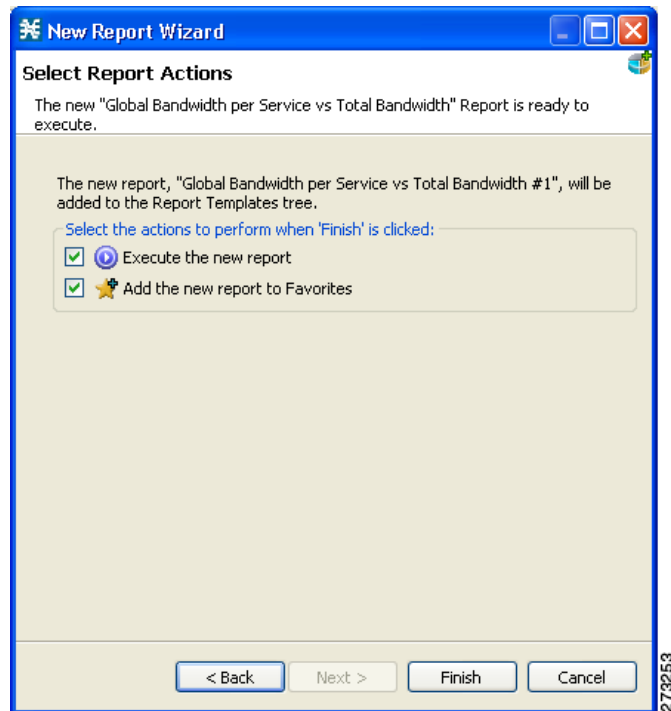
New Report Wizard

Select Report Actions

The new "Global Bandwidth per Service vs Total Bandwidth" Report is ready to execute.

The new report, "Global Bandwidth per Service vs Total Bandwidth #1", will be added to the Report Templates tree.

Select the actions to perform when 'Finish' is clicked:

Execute the new report

Add the new report to Favorites

< Back

Next >

Finish

Cancel

273253